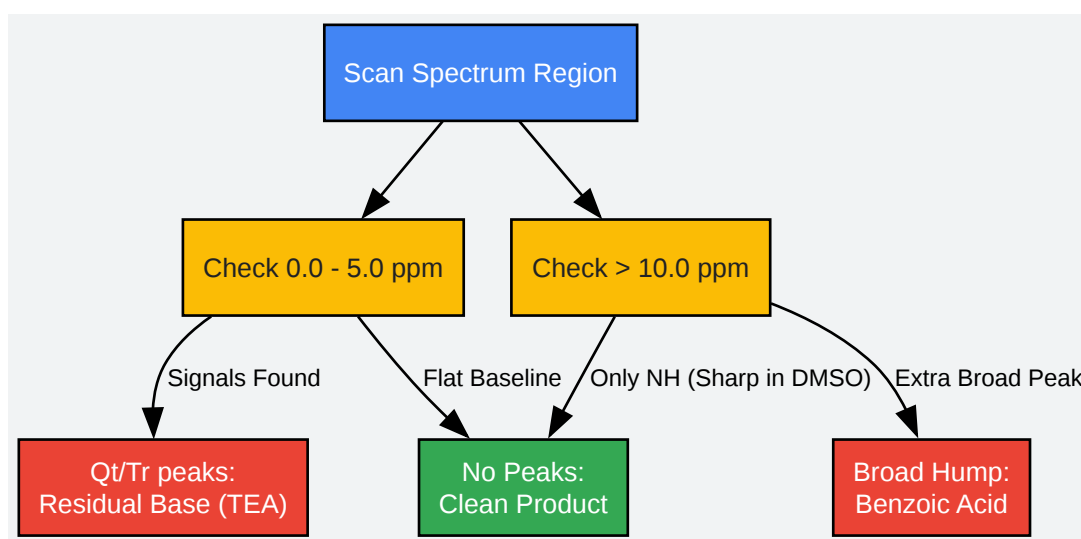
Scan Spectrum Region

Check 0.0 - 5.0 ppm

Check > 10.0 ppm

Signals Found

Flat Baseline

Only NH (Sharp in DMSO)

Extra Broad Peak

Qt/Tr peaks: Residual Base (TEA)

No Peaks: Clean Product

Broad Hump: Benzoic Acid